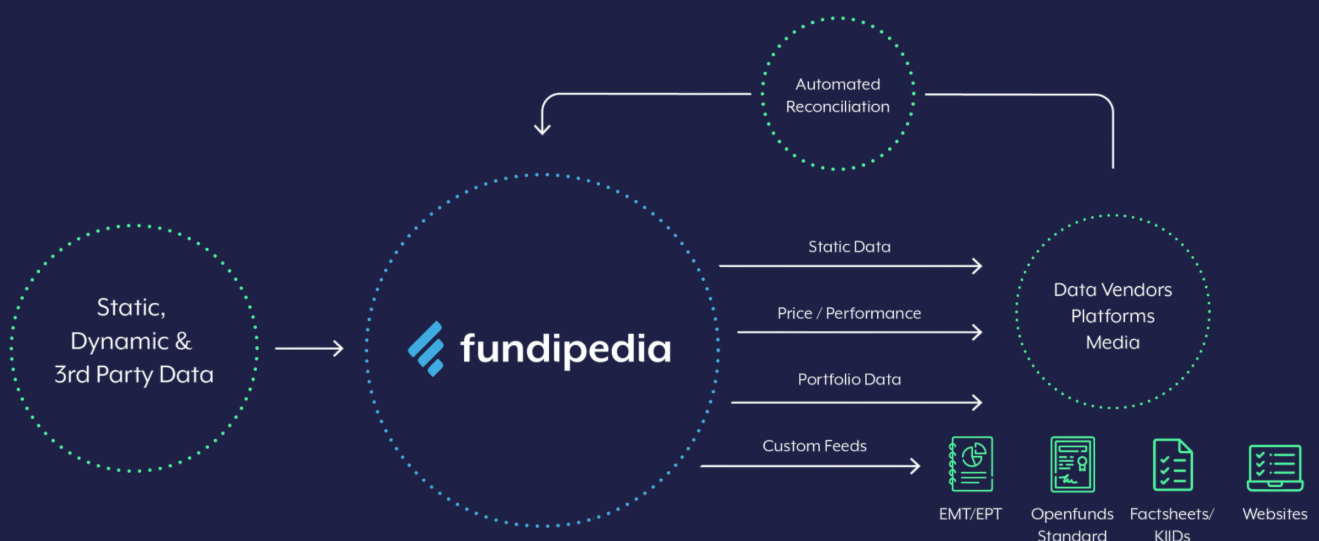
Automated Reconciliation

Static, Dynamic & 3rd Party Data

fundipedia

Static Data

Price / Performance

Portfolio Data

Custom Feeds

Data Vendors Platforms Media

EMT/EPT

Openfunds Standard

Factsheets/ KIIDs

Websites